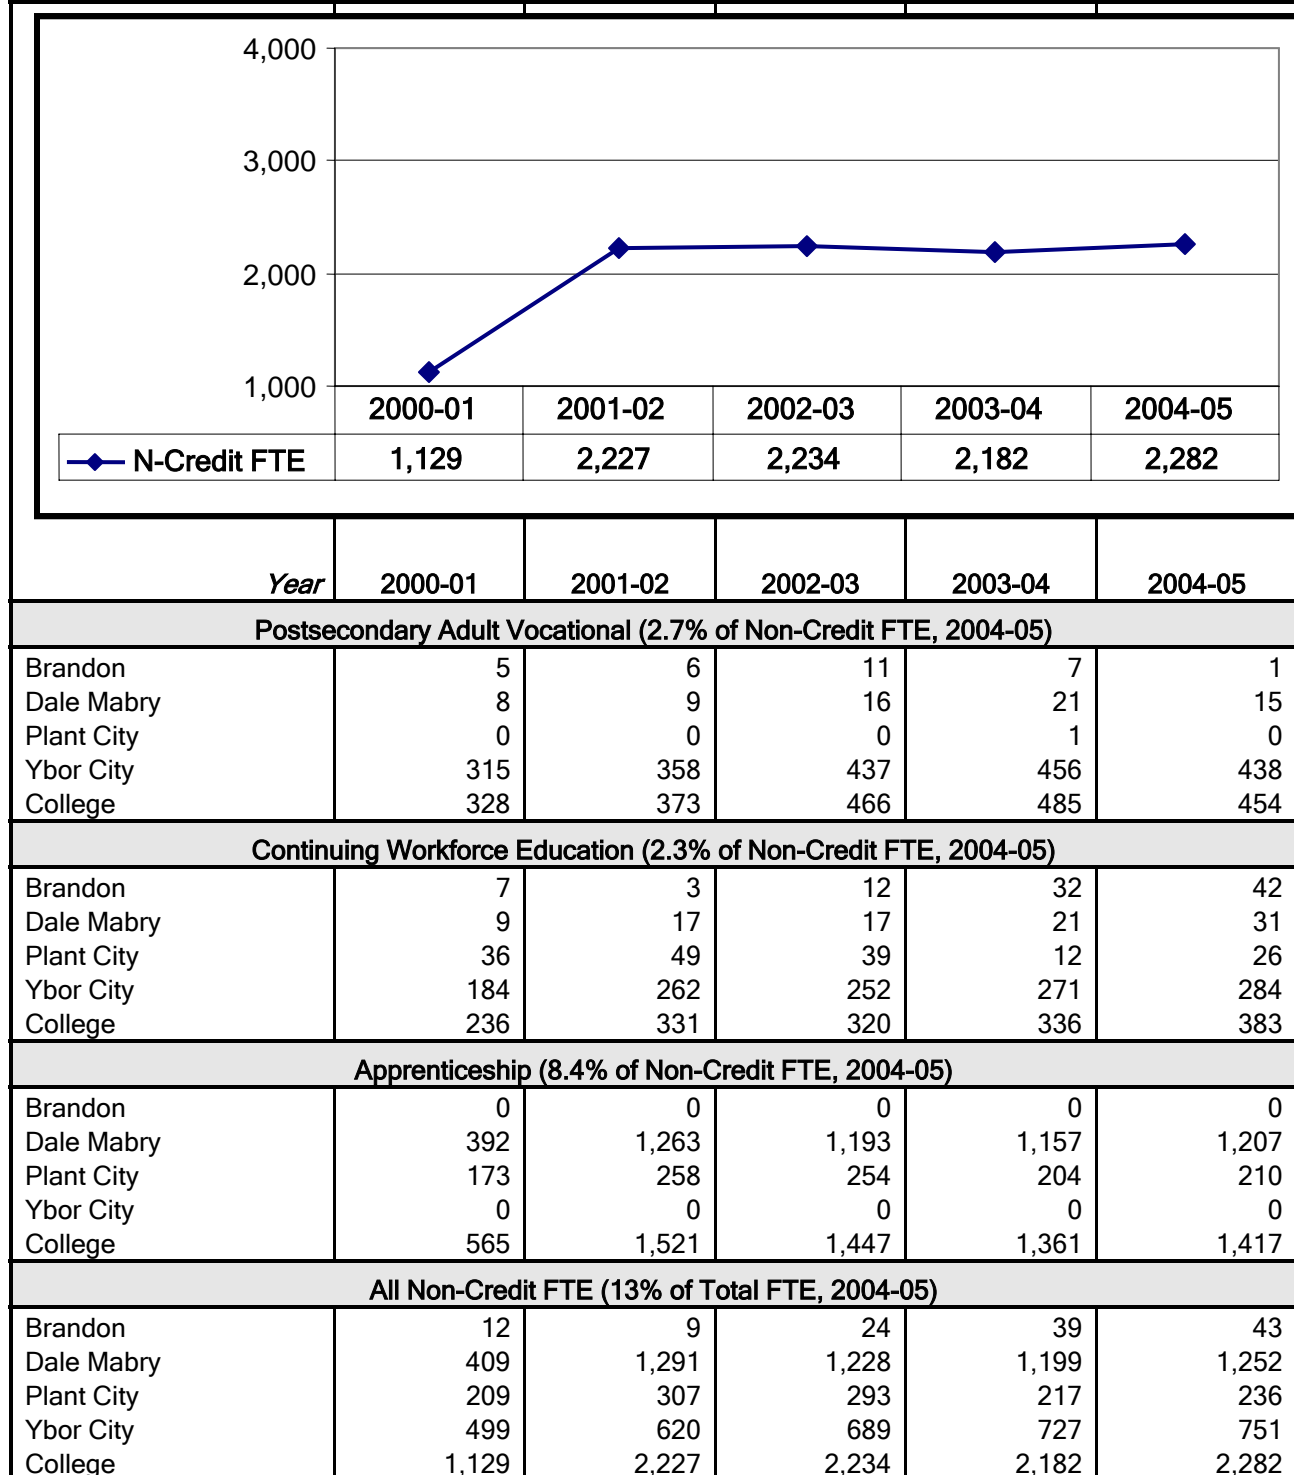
4,000
3,000
2,000
1,000

|  | 2000-01 | 2001-02 | 2002-03 | 2003-04 | 2004-05 |
|---|---|---|---|---|---|
| N-Credit FTE | 1,129 | 2,227 | 2,234 | 2,182 | 2,282 |

| Year | 2000-01 | 2001-02 | 2002-03 | 2003-04 | 2004-05 |
|---|---|---|---|---|---|
| Postsecondary Adult Vocational (2.7% of Non-Credit FTE, 2004-05) | | | | | |
| Brandon | 5 | 6 | 11 | 7 | 1 |
| Dale Mabry | 8 | 9 | 16 | 21 | 15 |
| Plant City | 0 | 0 | 0 | 1 | 0 |
| Ybor City | 315 | 358 | 437 | 456 | 438 |
| College | 328 | 373 | 466 | 485 | 454 |
| Continuing Workforce Education (2.3% of Non-Credit FTE, 2004-05) | | | | | |
| Brandon | 7 | 3 | 12 | 32 | 42 |
| Dale Mabry | 9 | 17 | 17 | 21 | 31 |
| Plant City | 36 | 49 | 39 | 12 | 26 |
| Ybor City | 184 | 262 | 252 | 271 | 284 |
| College | 236 | 331 | 320 | 336 | 383 |
| Apprenticeship (8.4% of Non-Credit FTE, 2004-05) | | | | | |
| Brandon | 0 | 0 | 0 | 0 | 0 |
| Dale Mabry | 392 | 1,263 | 1,193 | 1,157 | 1,207 |
| Plant City | 173 | 258 | 254 | 204 | 210 |
| Ybor City | 0 | 0 | 0 | 0 | 0 |
| College | 565 | 1,521 | 1,447 | 1,361 | 1,417 |
| All Non-Credit FTE (13% of Total FTE, 2004-05) | | | | | |
| Brandon | 12 | 9 | 24 | 39 | 43 |
| Dale Mabry | 409 | 1,291 | 1,228 | 1,199 | 1,252 |
| Plant City | 209 | 307 | 293 | 217 | 236 |
| Ybor City | 499 | 620 | 689 | 727 | 751 |
| College | 1,129 | 2,227 | 2,234 | 2,182 | 2,282 |